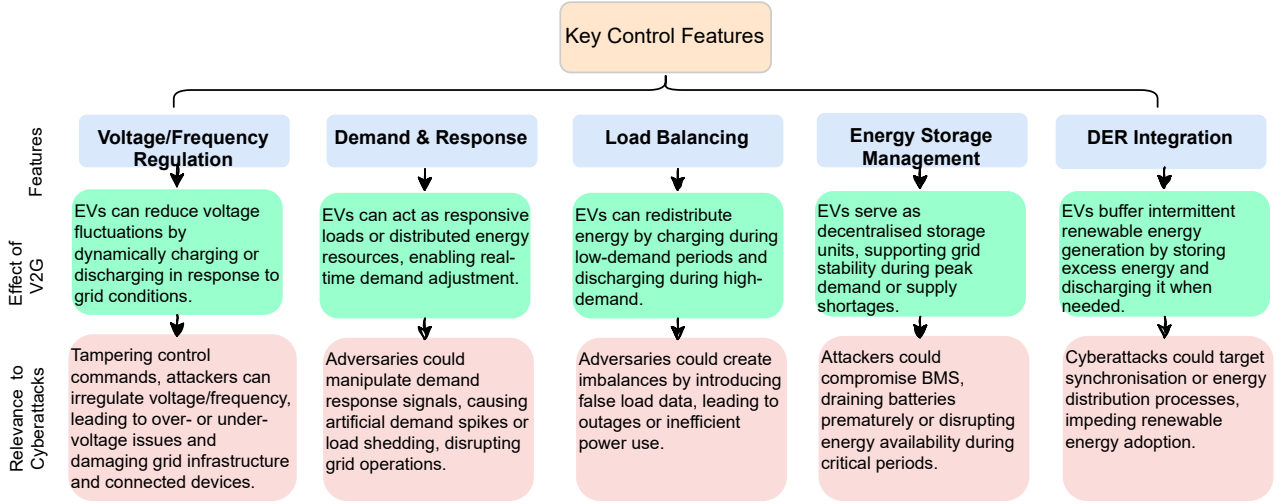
Key Control Features

Features

Effect of V2G

Relevance to Cyberattacks

Voltage/Frequency Regulation

EVs can reduce voltage fluctuations by dynamically charging or discharging in response to grid conditions.

Tampering control commands, attackers can irregulate voltage/frequency, leading to over- or under-voltage issues and damaging grid infrastructure and connected devices.

Demand & Response

EVs can act as responsive loads or distributed energy resources, enabling real-time demand adjustment.

Adversaries could manipulate demand response signals, causing artificial demand spikes or load shedding, disrupting grid operations.

Load Balancing

EVs can redistribute energy by charging during low-demand periods and discharging during high-demand.

Adversaries could create imbalances by introducing false load data, leading to outages or inefficient power use.

Energy Storage Management

EVs serve as decentralised storage units, supporting grid stability during peak demand or supply shortages.

Attackers could compromise BMS, draining batteries prematurely or disrupting energy availability during critical periods.

DER Integration

EVs buffer intermittent renewable energy generation by storing excess energy and discharging it when needed.

Cyberattacks could target synchronisation or energy distribution processes, impeding renewable energy adoption.